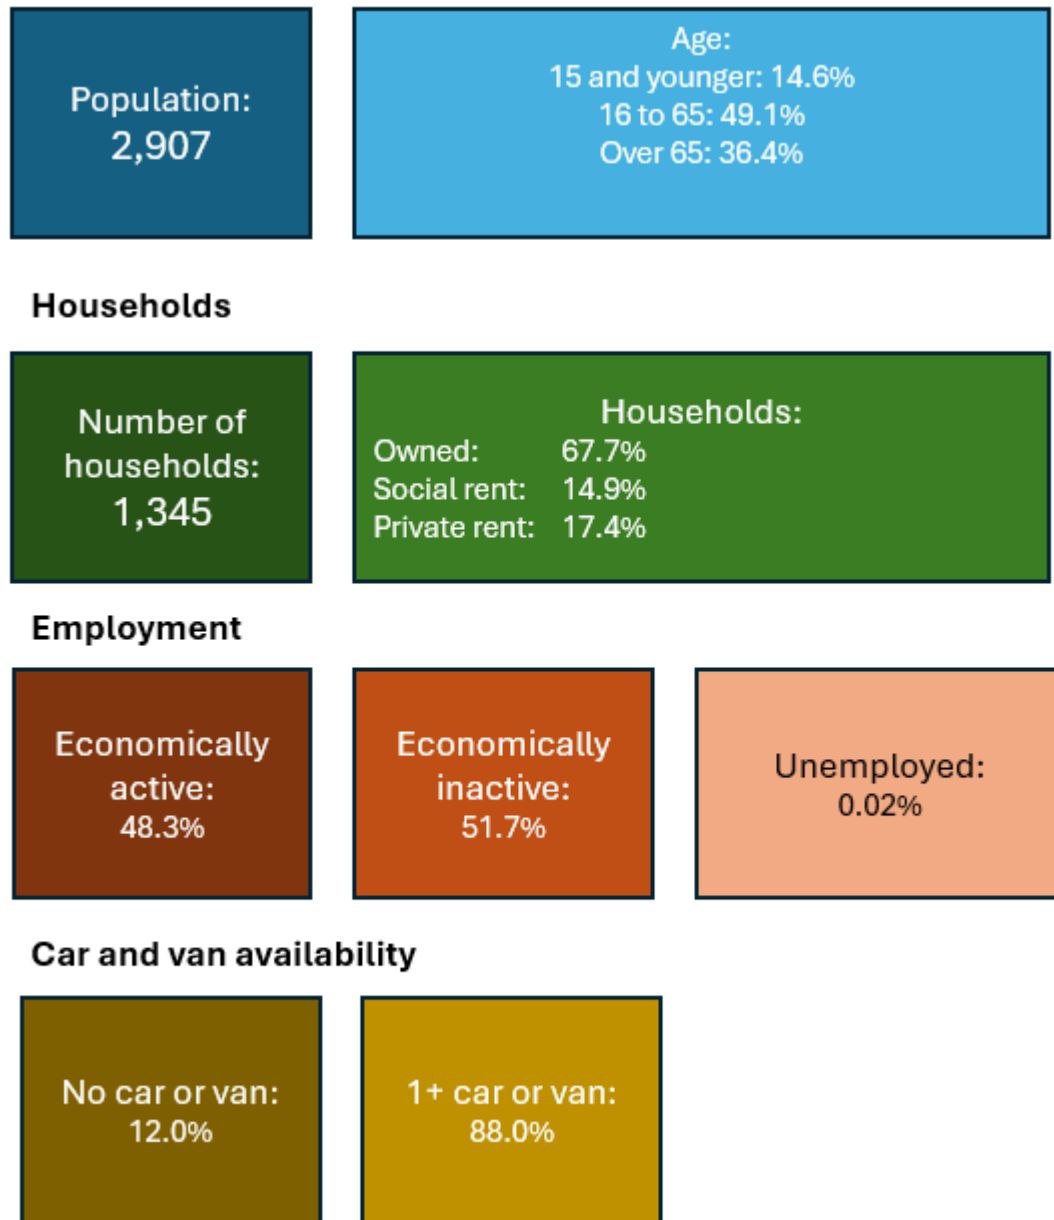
Population:
2,907

Age:
15 and younger: 14.6%
16 to 65: 49.1%
Over 65: 36.4%

Households

Number of households:
1,345

Households:
Owned: 67.7%
Social rent: 14.9%
Private rent: 17.4%

Employment

Economically active:
48.3%

Economically inactive:
51.7%

Unemployed:
0.02%

Car and van availability

No car or van:
12.0%

1+ car or van:
88.0%